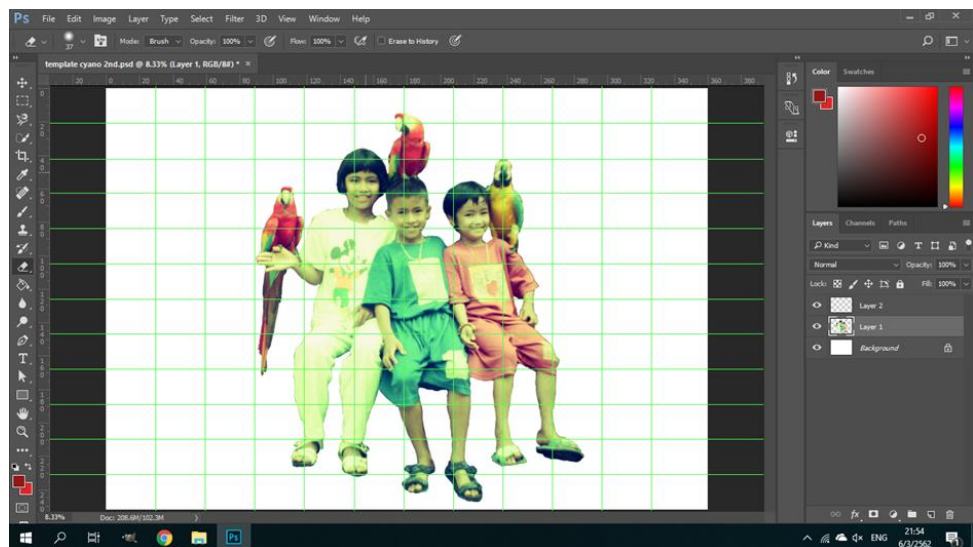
Ps File Edit Image Layer Type Select Filter 3D View Window Help

37 Mode: Brush Opacity: 100% Flow: 100% Erase to History

template cyano 2nd.psd @ 8.33% (Layer 1, RGB/8#) * ×

20 0 20 40 60 80 100 120 140 160 180 200 220 240 260 280 300 320 340 360 380

Color Swatches

Layers Channels Paths

Kind

Normal Opacity: 100%

Lock: Fill: 100%

Layer 2

Layer 1

Background

8.33% Doc: 208.6M/102.3M

ENG 21:54 6/3/2562